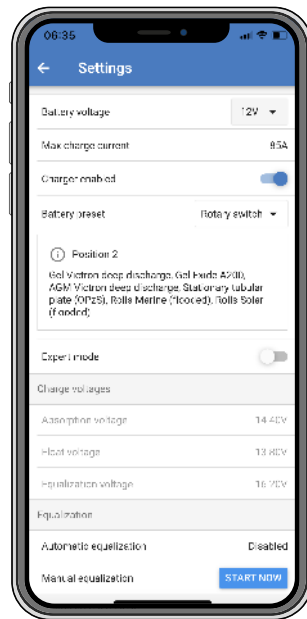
08:35

Settings

Battery voltage 12V

Max charge current 85A

Charger enabled

Battery preset Rotary switch

Position 2

Gel Victron deep discharge, Gel Exide A200, AGM Victron deep discharge, Stationary tubular plate (OPzS), Rolls Marine (flooded), Rolls Solar (flooded)

Expert mode

Charge voltages

Absorption voltage 14.40V

Float voltage 13.80V

Equalization voltage 16.20V

Equalization

Automatic equalization Disabled

Manual equalization START NOW